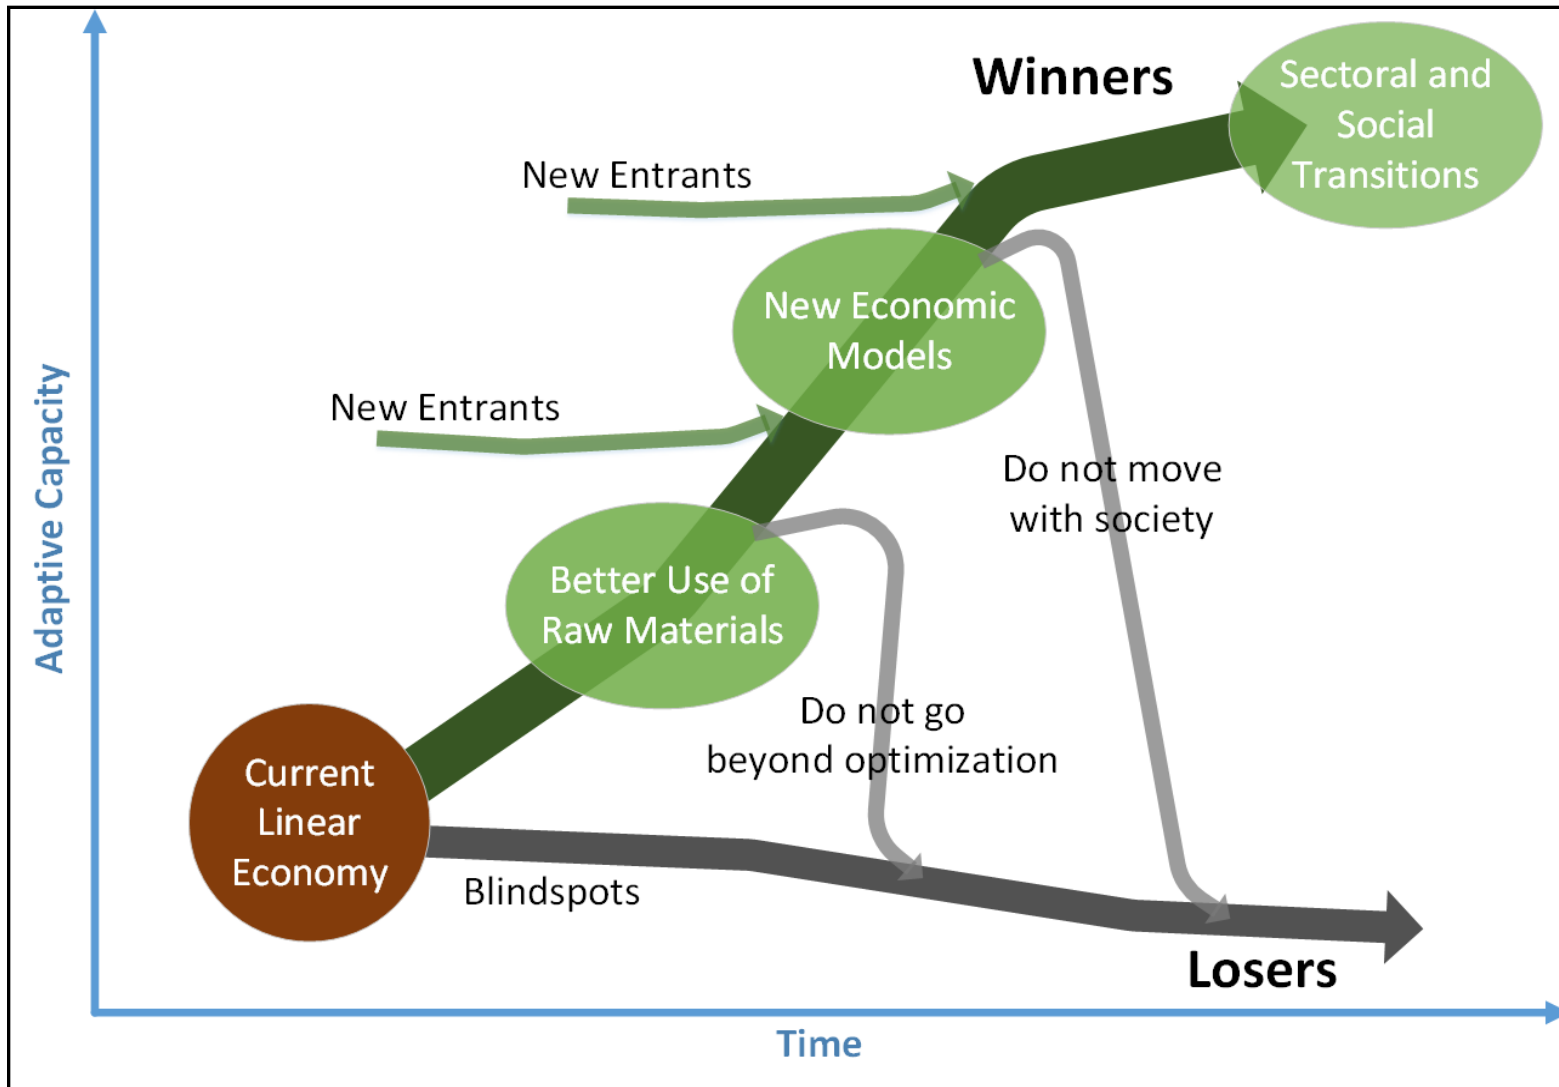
Winners

Sectoral and Social Transitions

New Entrants

New Economic Models

New Entrants

Do not move with society

Better Use of Raw Materials

Adaptive Capacity

Do not go beyond optimization

Current Linear Economy

Blindspots

Losers

Time